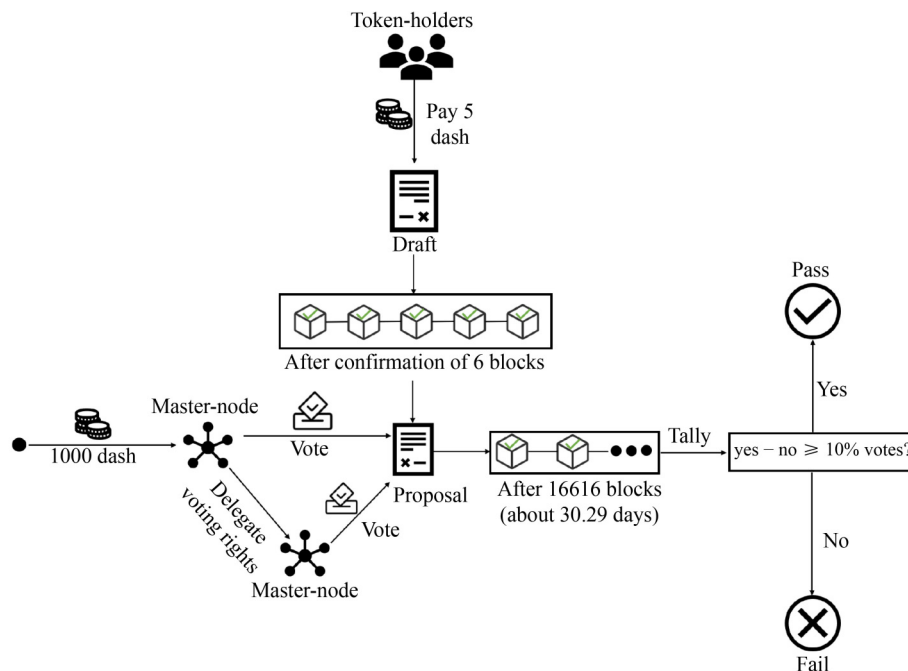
Token-holders

Pay 5 dash

Draft

After confirmation of 6 blocks

Master-node

1000 dash

Vote

Delegate voting rights

Vote

Master-node

Proposal

After 16616 blocks (about 30.29 days)

Tally

yes − no $\geqslant$ 10% votes?

Pass

Yes

No

Fail